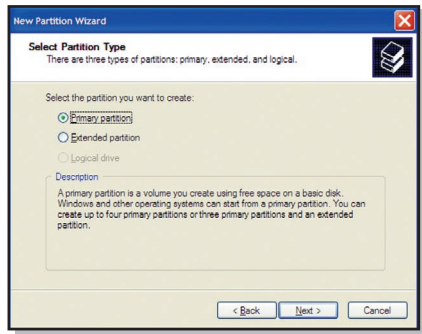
New Partition Wizard

Select Partition Type
There are three types of partitions: primary, extended, and logical.

Select the partition you want to create:

Primary partition

Extended partition

Logical drive

Description

A primary partition is a volume you create using free space on a basic disk. Windows and other operating systems can start from a primary partition. You can create up to four primary partitions or three primary partitions and an extended partition.

< Back

Next >

Cancel